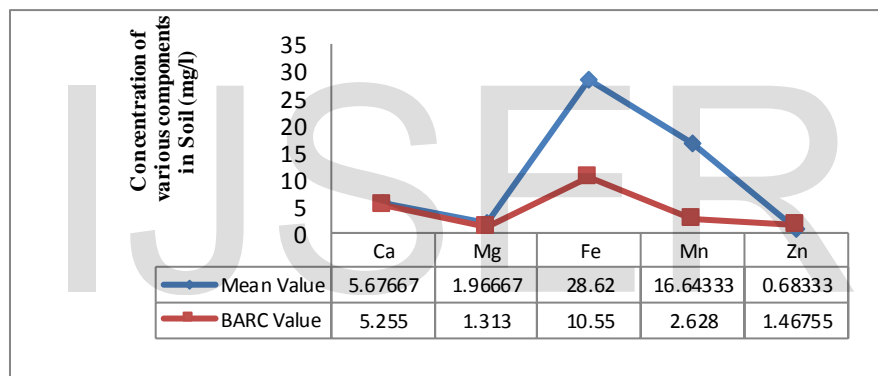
IJSER

Concentration of various components in Soil (mg/l)

35
30
25
20
15
10
5
0

| | Ca | Mg | Fe | Mn | Zn |
|---|---|---|---|---|---|
| Mean Value | 5.67667 | 1.96667 | 28.62 | 16.64333 | 0.68333 |
| BARC Value | 5.255 | 1.313 | 10.55 | 2.628 | 1.46755 |